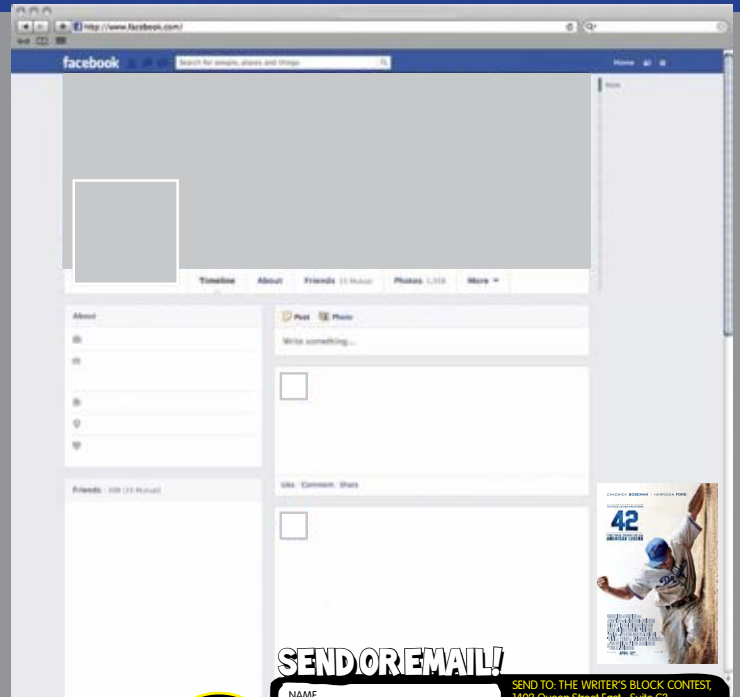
http://www.facebook.com/

facebook

Search for people, places and things

Home

Now

Timeline About Friends 33 Mutual Photos 1,318 More ▾

About

Post Photo

Write something...

Like · Comment · Share

Friends · 308 (33 Mutual)

CHADWICK BOSEMAN HARRISON FORD

42

SEND OR EMAIL!

NAME

SEND TO: THE WRITER'S BLOCK CONTEST, 1402 Queen Street East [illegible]